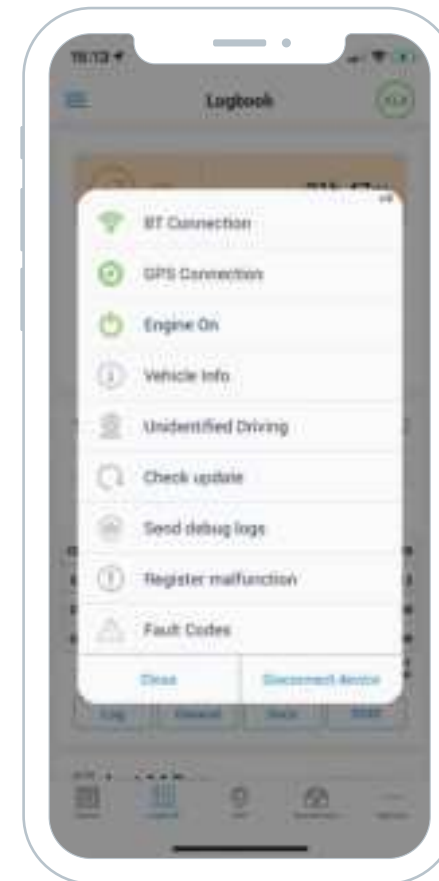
16:13

Logbook

BT Connection

GPS Connection

Engine On

Vehicle Info

Unidentified Driving

Check update

Send debug logs

Register malfunction

Fault Codes

Close

Disconnect device

Log

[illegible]

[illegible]

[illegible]

Logbook